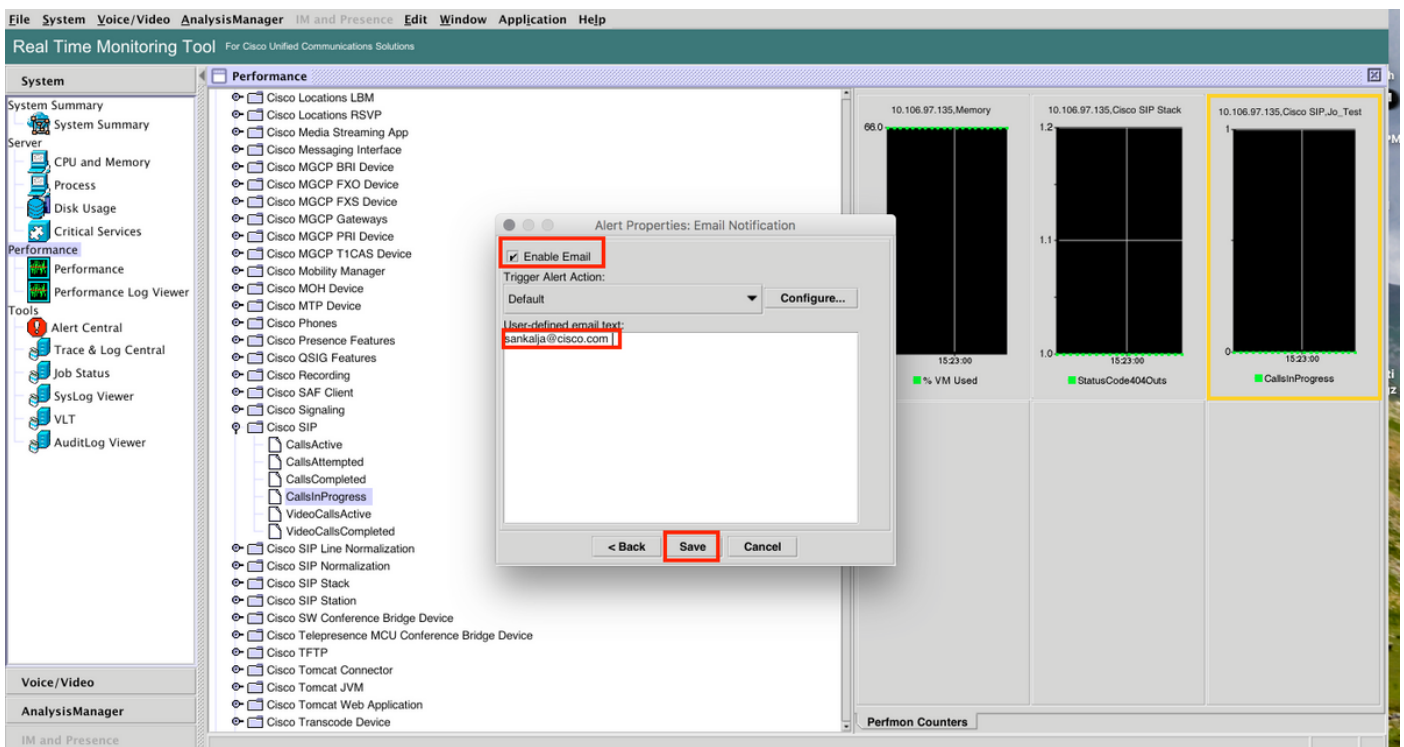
File System Voice/Video AnalysisManager IM and Presence Edit Window Application Help

Real Time Monitoring Tool For Cisco Unified Communications Solutions

System

System Summary
System Summary
Server
CPU and Memory
Process
Disk Usage
Critical Services
Performance
Performance
Performance Log Viewer
Tools
Alert Central
Trace & Log Central
Job Status
SysLog Viewer
VLT
AuditLog Viewer

Voice/Video
AnalysisManager
IM and Presence

Performance

Cisco Locations LBM
Cisco Locations RSVP
Cisco Media Streaming App
Cisco Messaging Interface
Cisco MGCP BRI Device
Cisco MGCP FXO Device
Cisco MGCP FXS Device
Cisco MGCP Gateways
Cisco MGCP PRI Device
Cisco MGCP T1CAS Device
Cisco Mobility Manager
Cisco MOH Device
Cisco MTP Device
Cisco Phones
Cisco Presence Features
Cisco QSIG Features
Cisco Recording
Cisco SAF Client
Cisco Signaling
Cisco SIP
CallsActive
CallsAttempted
CallsCompleted
CallsInProgress
VideoCallsActive
VideoCallsCompleted
Cisco SIP Line Normalization
Cisco SIP Normalization
Cisco SIP Stack
Cisco SIP Station
Cisco SW Conference Bridge Device
Cisco Telepresence MCU Conference Bridge Device
Cisco TFTP
Cisco Tomcat Connector
Cisco Tomcat JVM
Cisco Tomcat Web Application
Cisco Transcode Device

Alert Properties: Email Notification
Enable Email
Trigger Alert Action:
Default
Configure...
User-defined email text:
sankalja@cisco.com
< Back Save Cancel

10.106.97.135,Memory
66.0
15:23:00
% VM Used

10.106.97.135,Cisco SIP Stack
1.2
1.1
1.0
15:23:00
StatusCode404Outs

10.106.97.135,Cisco SIP,Jo_Test
1
0
15:23:00
CallsInProgress

Perfmon Counters